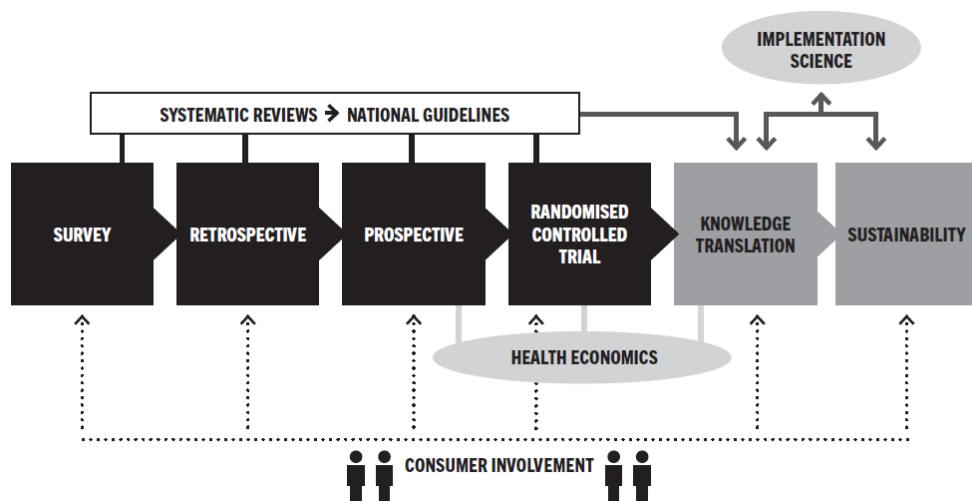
IMPLEMENTATION SCIENCE

SYSTEMATIC REVIEWS → NATIONAL GUIDELINES

SURVEY

RETROSPECTIVE

PROSPECTIVE

RANDOMISED CONTROLLED TRIAL

KNOWLEDGE TRANSLATION

SUSTAINABILITY

HEALTH ECONOMICS

CONSUMER INVOLVEMENT